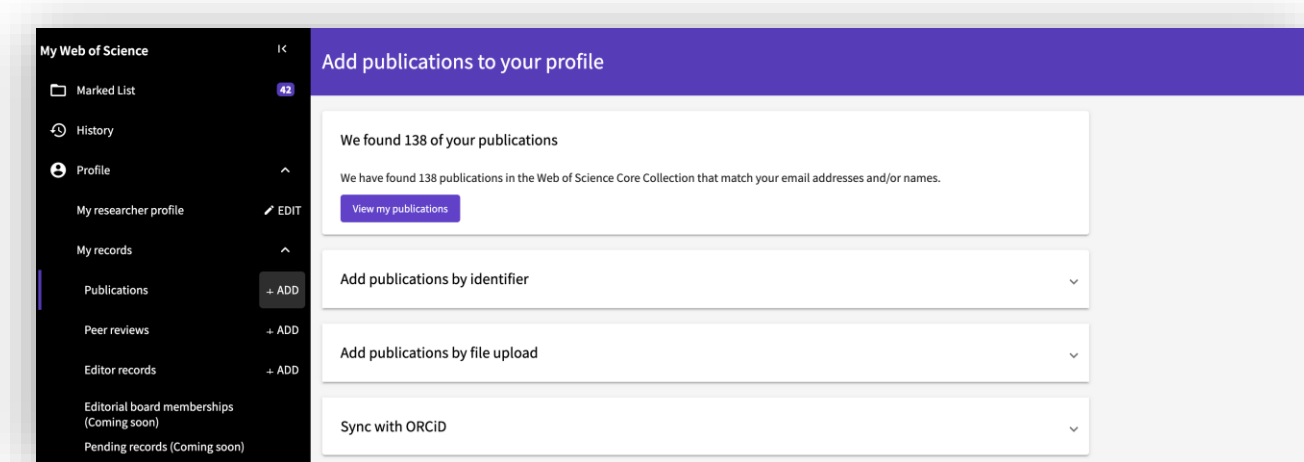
My Web of Science

Marked List 42

History

Profile

My researcher profile EDIT

My records

Publications + ADD

Peer reviews + ADD

Editor records + ADD

Editorial board memberships (Coming soon)

Pending records (Coming soon)

Add publications to your profile

We found 138 of your publications

We have found 138 publications in the Web of Science Core Collection that match your email addresses and/or names.

View my publications

Add publications by identifier

Add publications by file upload

Sync with ORCiD